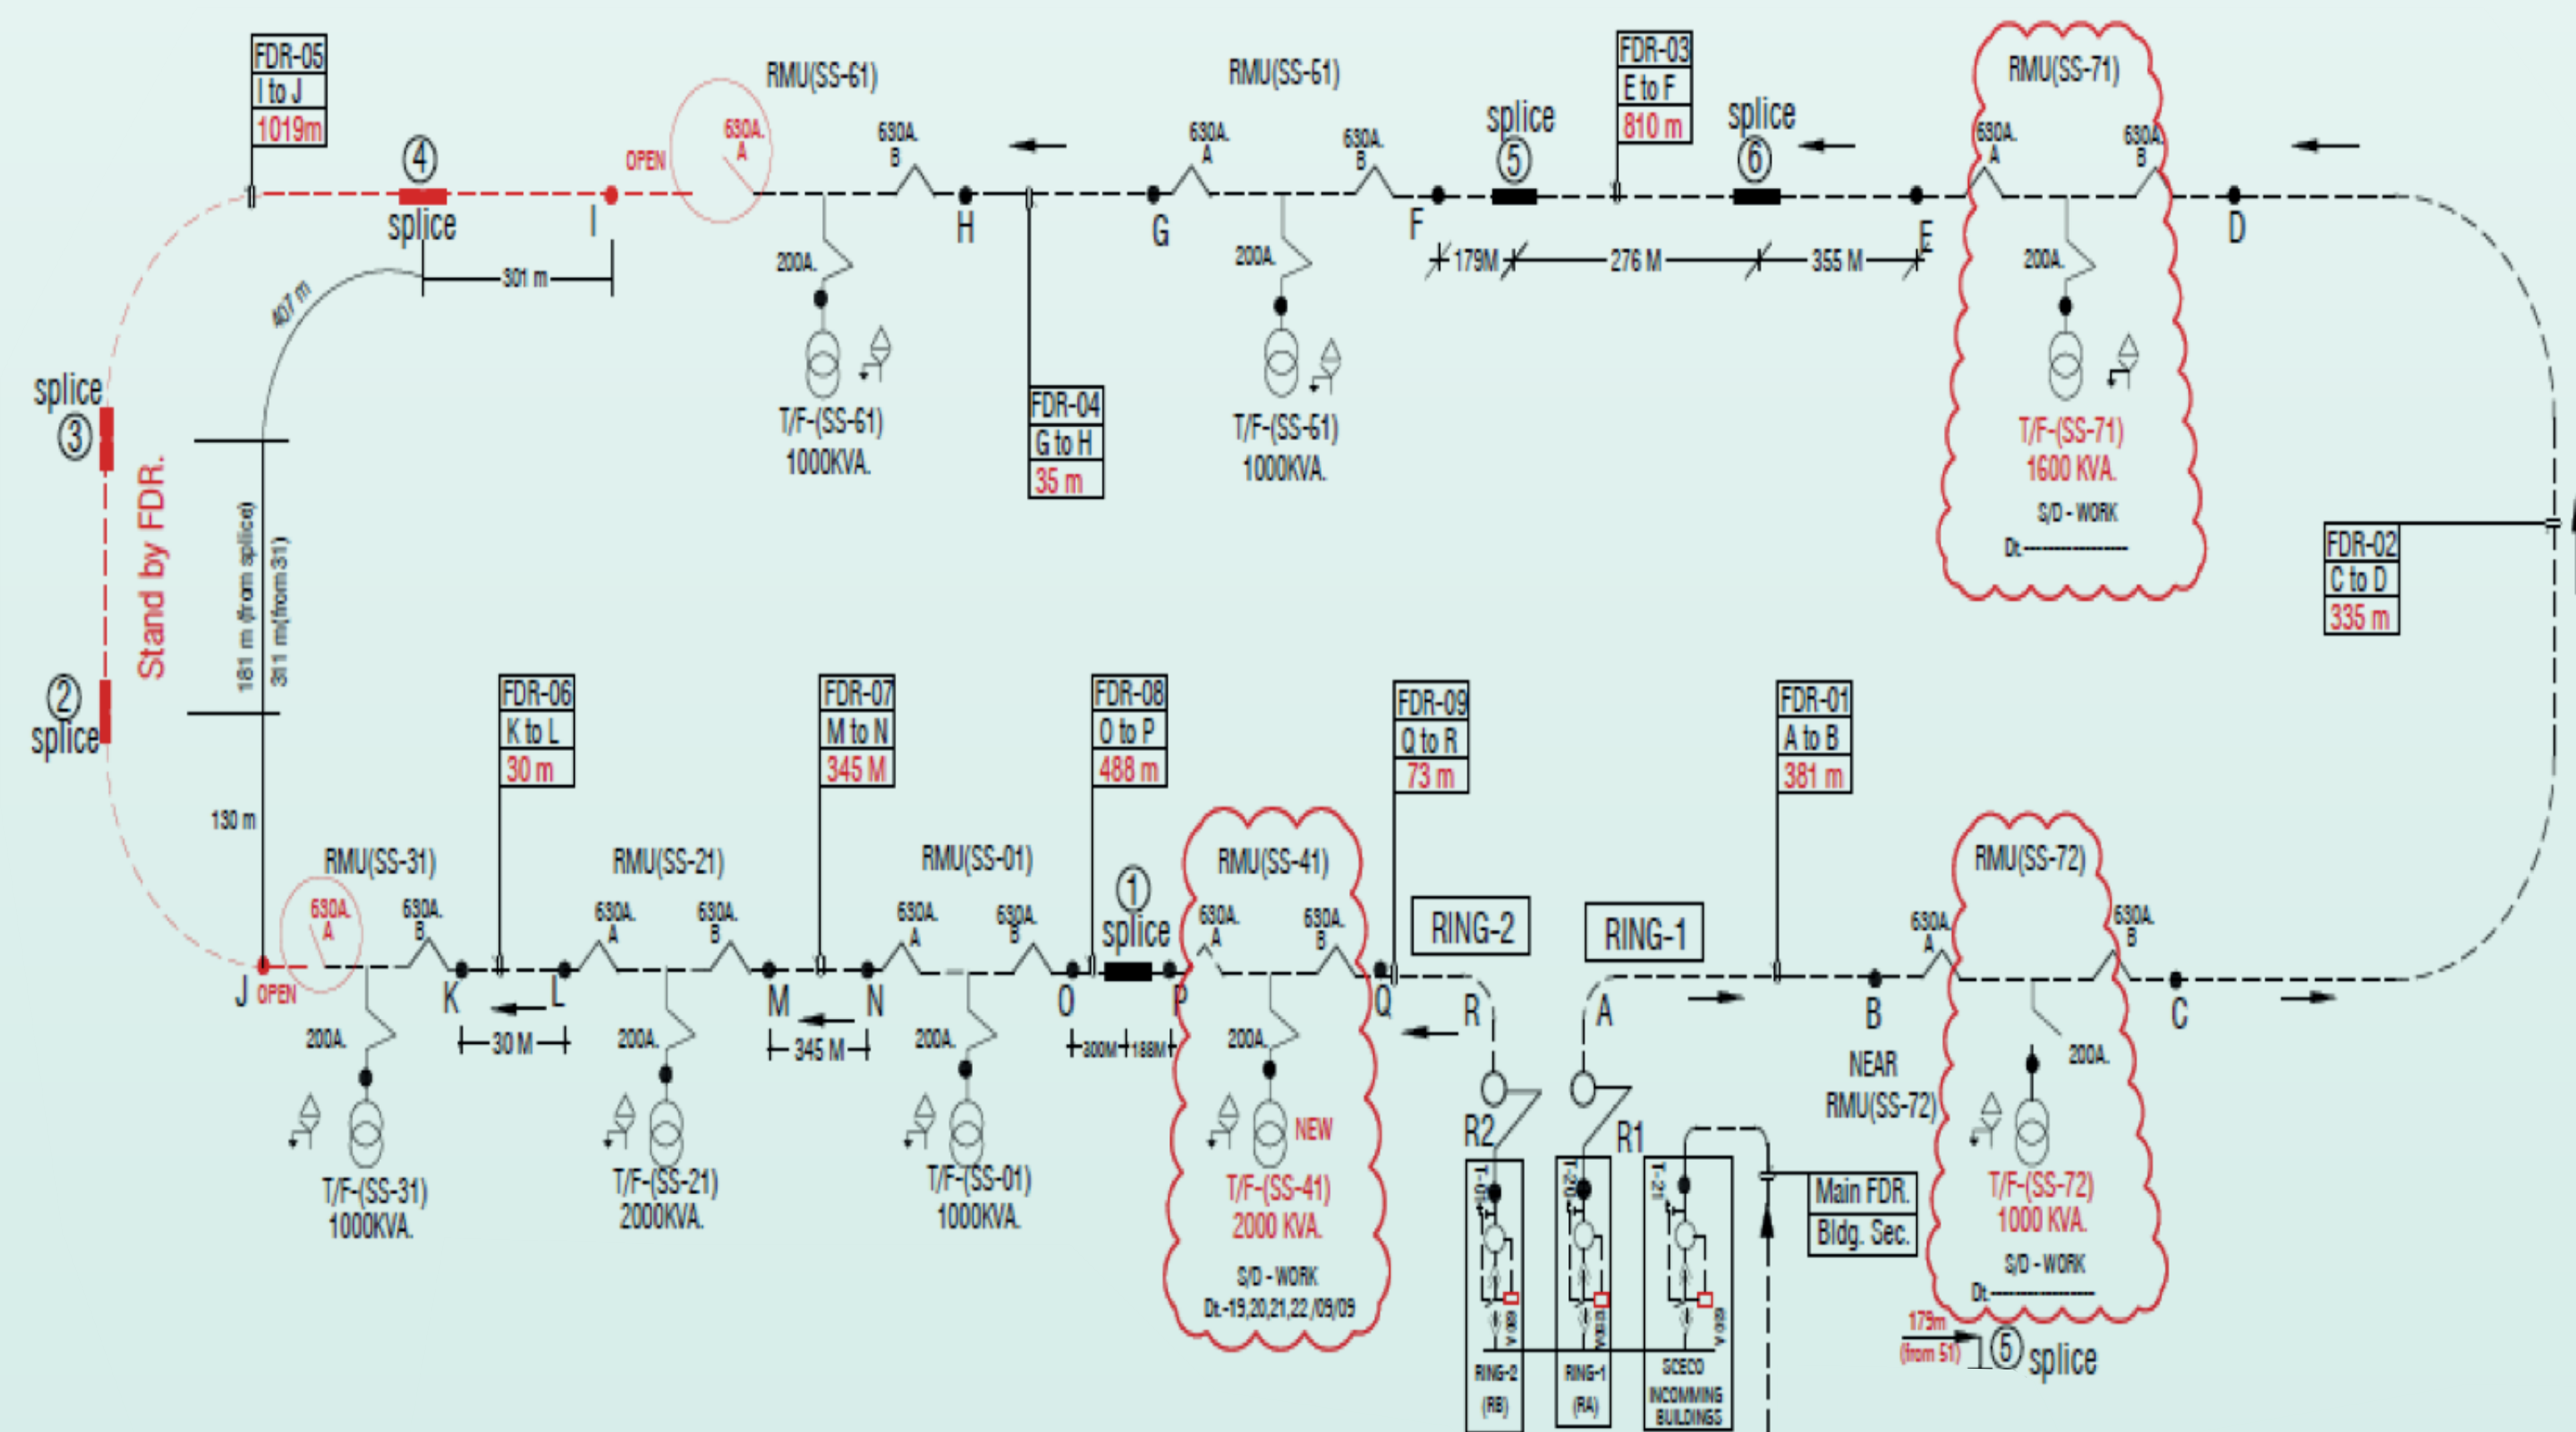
FDR-05
I to J
1019m

RMU(SS-61)

RMU(SS-51)

FDR-03
E to F
810 m

RMU(SS-71)

④
splice

OPEN

630A.
A

630A.
B

630A.
A

630A.
B

splice
⑤

splice
⑥

630A.
A

630A.
B

I

H

G

F

E

D

301 m

407 m

200A.

200A.

179M

276 M

355 M

200A.

T/F-(SS-61)
1000KVA.

FDR-04
G to H
35 m

T/F-(SS-51)
1000KVA.

T/F-(SS-71)
1600 KVA.
S/D - WORK
Dt.---------------

splice
③

Stand by FDR.

181 m (from splice)

311 m(from 31)

FDR-02
C to D
335 m

②
splice

FDR-06
K to L
30 m

FDR-07
M to N
345 M

FDR-08
O to P
488 m

FDR-09
Q to R
73 m

FDR-01
A to B
381 m

130 m

RMU(SS-31)

RMU(SS-21)

RMU(SS-01)

RMU(SS-41)

RMU(SS-72)

630A.
A

630A.
B

630A.
A

630A.
B

630A.
A

630A.
B

①
splice

630A.
A

630A.
B

RING-2

RING-1

630A.
A

630A.
B

J OPEN

K

L

M

N

O

P

Q

R

A

B

C

200A.

30 M

200A.

345 M

200A.

300M

188M

200A.

NEAR
RMU(SS-72)

200A.

NEW

T/F-(SS-31)
1000KVA.

T/F-(SS-21)
2000KVA.

T/F-(SS-01)
1000KVA.

T/F-(SS-41)
2000 KVA.
S/D - WORK
Dt.-19,20,21,22 /09/09

R2

R1

T-01

T-20

T-21

Main FDR.
Bldg. Sec.

T/F-(SS-72)
1000 KVA.
S/D - WORK
Dt.---------------

RING-2
(RB)

RING-1
(RA)

SCECO
INCOMMING
BUILDINGS

179m
(from 51)

⑤ splice